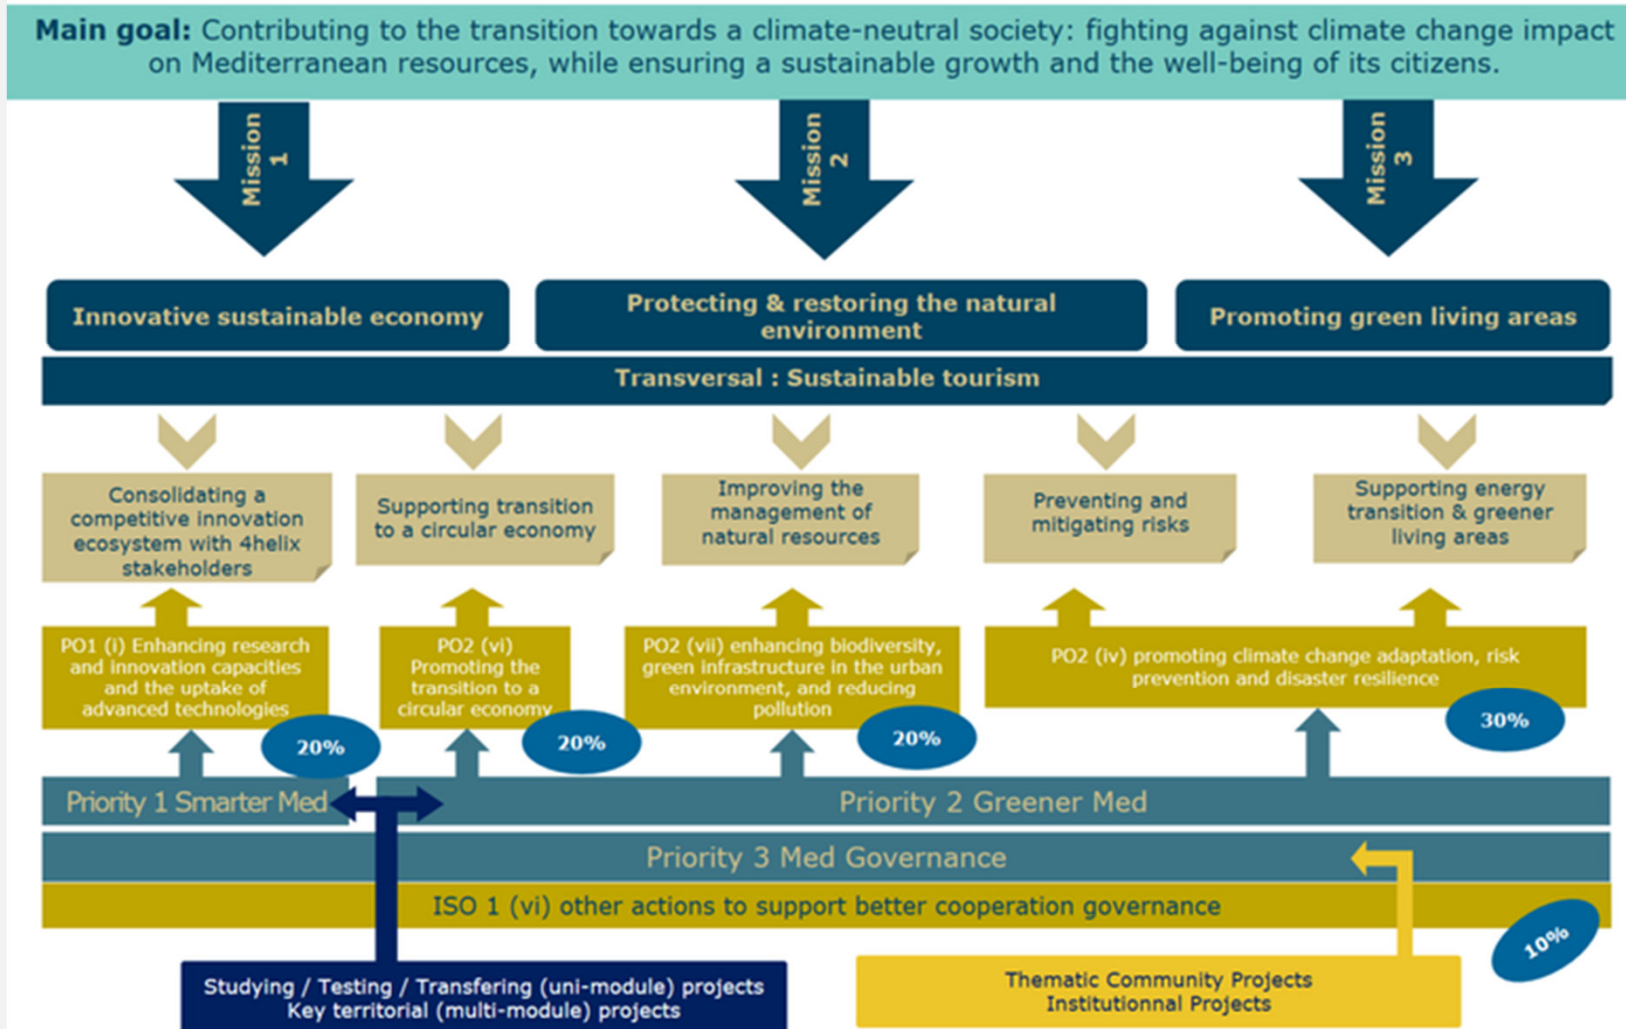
**Main goal:** Contributing to the transition towards a climate-neutral society: fighting against climate change impact on Mediterranean resources, while ensuring a sustainable growth and the well-being of its citizens.

Mission 1

Mission 2

Mission 3

Innovative sustainable economy

Protecting & restoring the natural environment

Promoting green living areas

Transversal : Sustainable tourism

Consolidating a competitive innovation ecosystem with 4helix stakeholders

Supporting transition to a circular economy

Improving the management of natural resources

Preventing and mitigating risks

Supporting energy transition & greener living areas

PO1 (i) Enhancing research and innovation capacities and the uptake of advanced technologies

20%

PO2 (vi) Promoting the transition to a circular economy

20%

PO2 (vii) enhancing biodiversity, green infrastructure in the urban environment, and reducing pollution

20%

PO2 (iv) promoting climate change adaptation, risk prevention and disaster resilience

30%

Priority 1 Smarter Med

Priority 2 Greener Med

Priority 3 Med Governance

ISO 1 (vi) other actions to support better cooperation governance

10%

Studying / Testing / Transfering (uni-module) projects
Key territorial (multi-module) projects

Thematic Community Projects
Institutionnal Projects